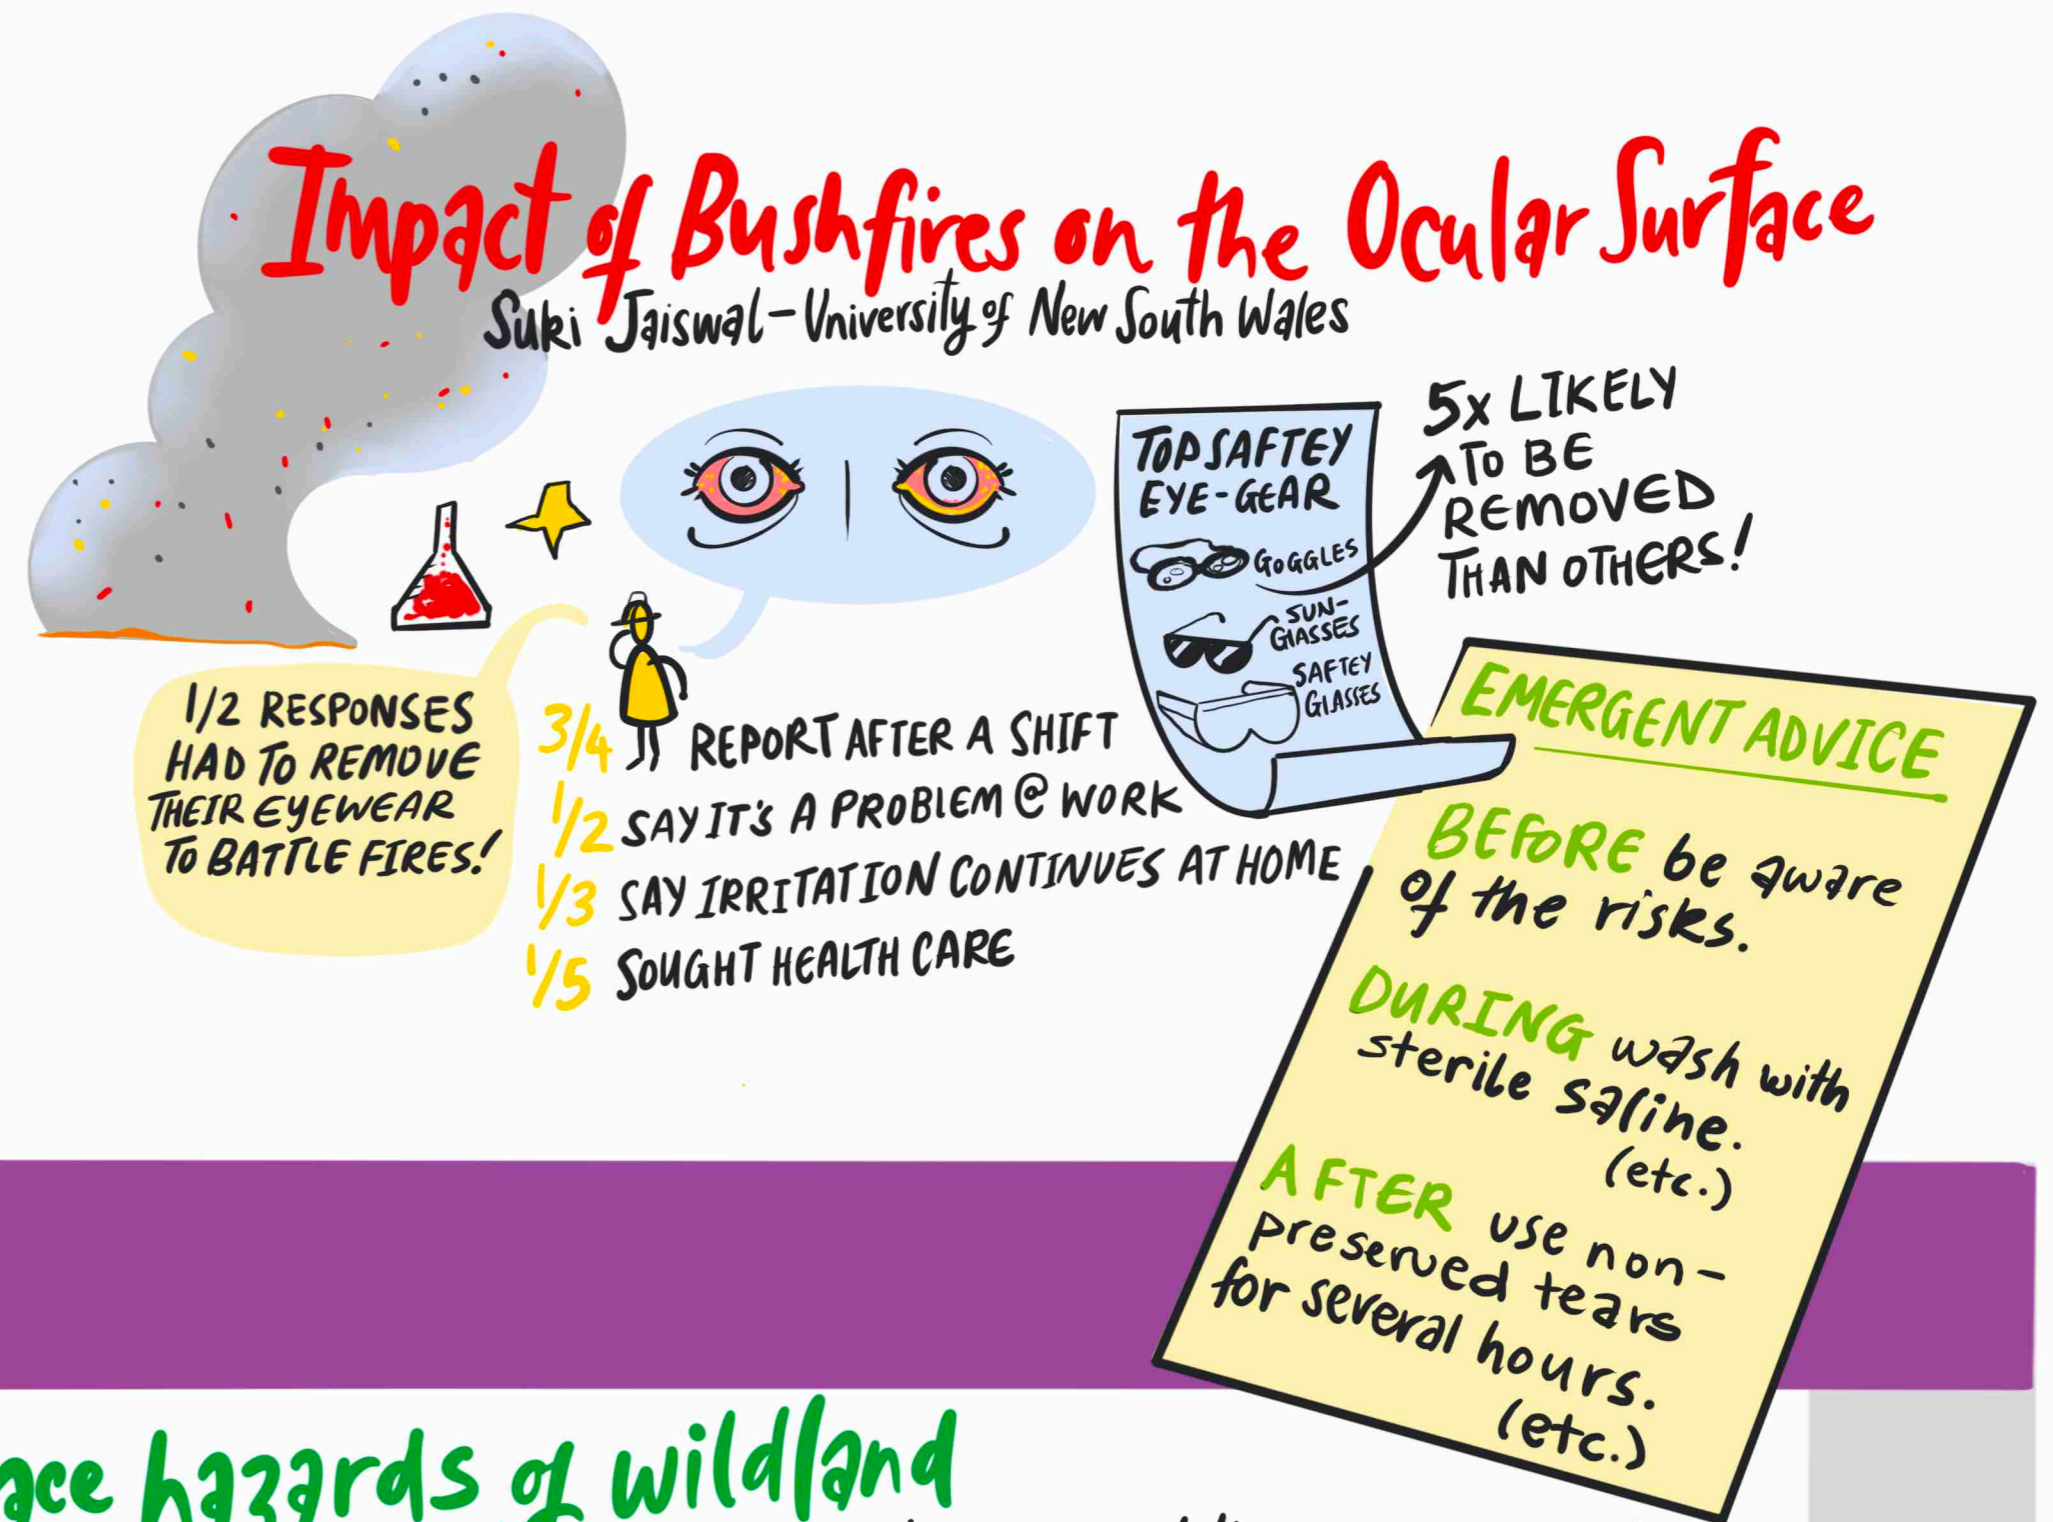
Impact of Bushfires on the Ocular Surface

Suki Jaiswal – University of New South Wales

1/2 RESPONSES HAD TO REMOVE THEIR EYEWEAR TO BATTLE FIRES!

3/4 REPORT AFTER A SHIFT

1/2 SAY IT'S A PROBLEM @ WORK

1/3 SAY IRRITATION CONTINUES AT HOME

1/5 SOUGHT HEALTH CARE

TOP SAFTEY EYE-GEAR

GOGGLES

SUN-GLASSES

SAFTEY GLASSES

5x LIKELY TO BE REMOVED THAN OTHERS!

EMERGENT ADVICE

BEFORE be aware of the risks.

DURING wash with sterile saline. (etc.)

AFTER use non-preserved tears for several hours. (etc.)

ace hazards of wildland